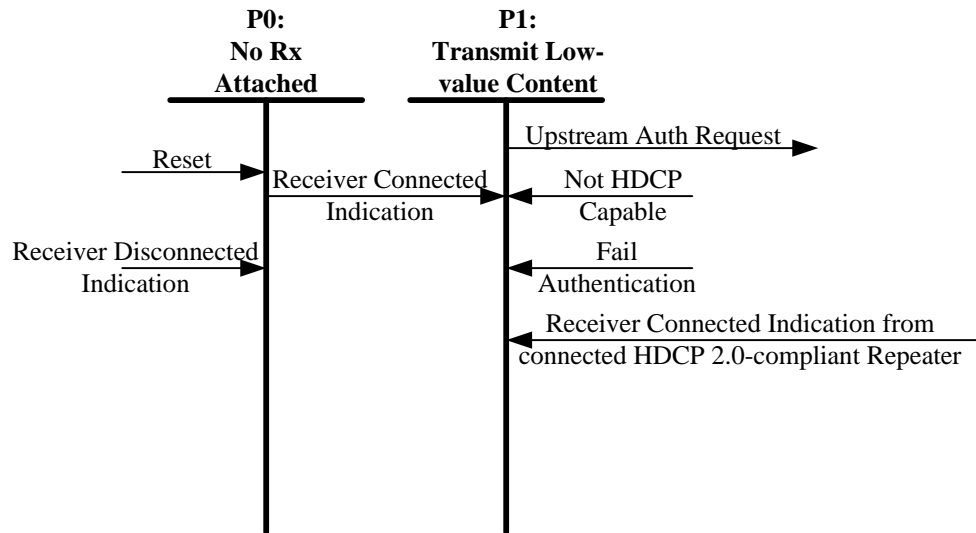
P0:
No Rx
Attached

P1:
Transmit Low-value Content

Upstream Auth Request

Reset

Receiver Connected Indication

Not HDCP Capable

Receiver Disconnected Indication

Fail Authentication

Receiver Connected Indication from connected HDCP 2.0-compliant Repeater